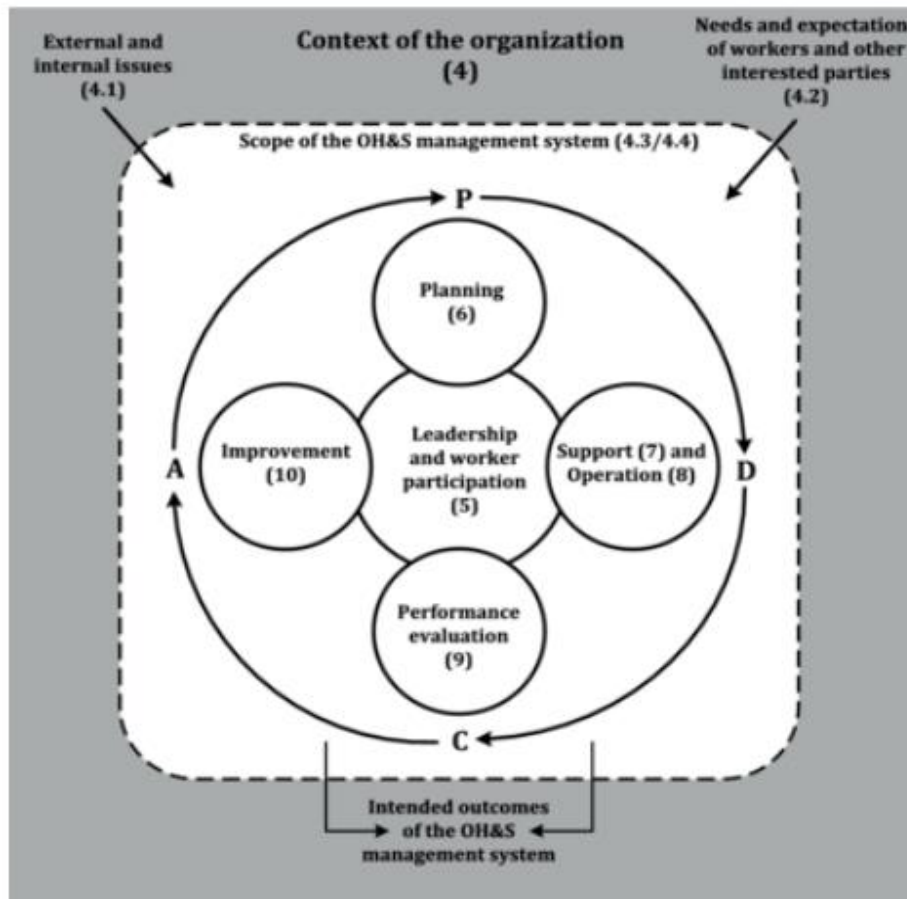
External and internal issues (4.1)

Context of the organization (4)

Needs and expectation of workers and other interested parties (4.2)

Scope of the OH&S management system (4.3/4.4)

P

Planning (6)

A

Improvement (10)

Leadership and worker participation (5)

Support (7) and Operation (8)

D

Performance evaluation (9)

C

Intended outcomes of the OH&S management system